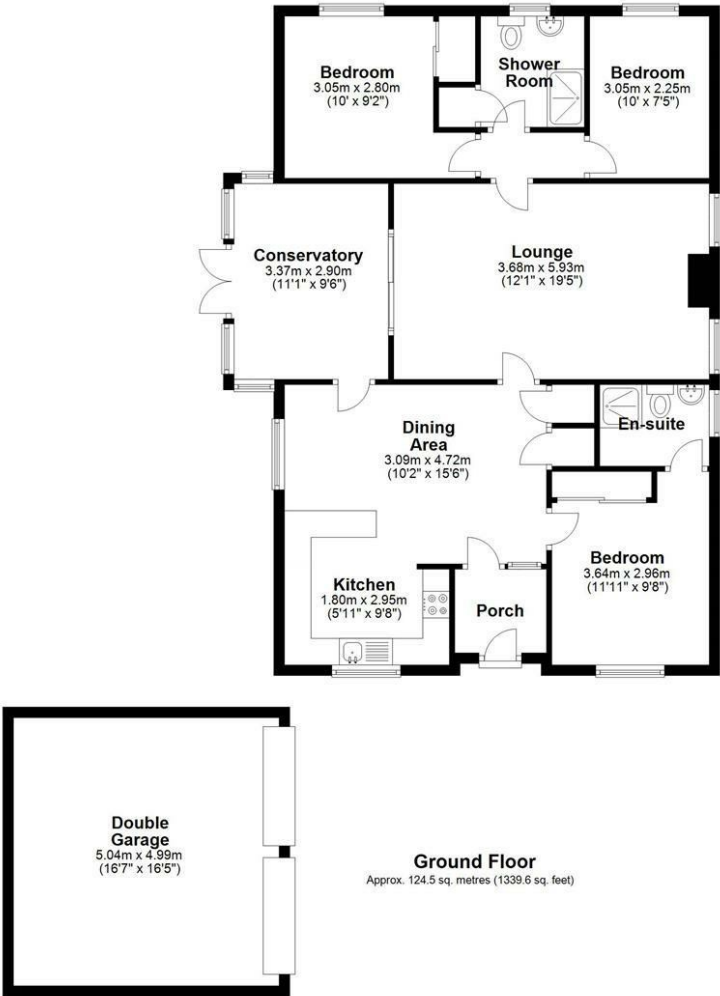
Bedroom
3.05m x 2.80m
(10' x 9'2")

Shower Room

Bedroom
3.05m x 2.25m
(10' x 7'5")

Conservatory
3.37m x 2.90m
(11'1" x 9'6")

Lounge
3.68m x 5.93m
(12'1" x 19'5")

Dining Area
3.09m x 4.72m
(10'2" x 15'6")

En-suite

Kitchen
1.80m x 2.95m
(5'11" x 9'8")

Porch

Bedroom
3.64m x 2.96m
(11'11" x 9'8")

Double Garage
5.04m x 4.99m
(16'7" x 16'5")

Ground Floor
Approx. 124.5 sq. metres (1339.6 sq. feet)